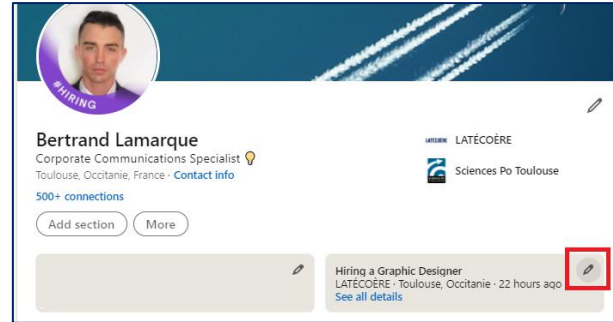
#HIRING

Bertrand Lamarque
Corporate Communications Specialist
Toulouse, Occitanie, France · Contact info
500+ connections

Add section More

LATECOERE LATÉCOÈRE
Sciences Po Toulouse

Hiring a Graphic Designer
LATÉCOÈRE · Toulouse, Occitanie · 22 hours ago
See all details